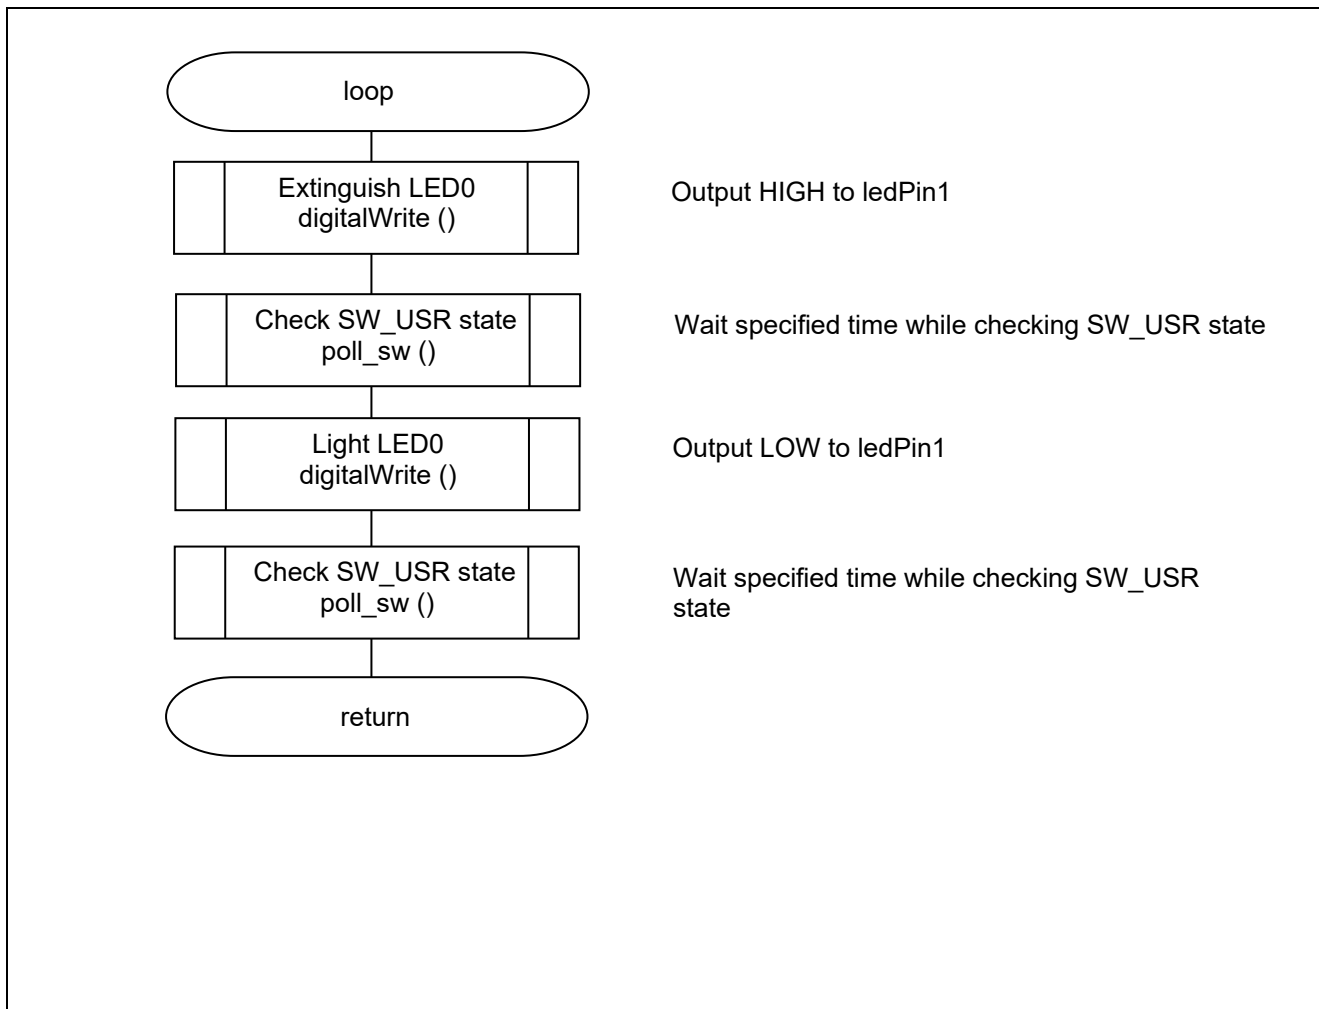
loop

Extinguish LED0
digitalWrite ()

Output HIGH to ledPin1

Check SW_USR state
poll_sw ()

Wait specified time while checking SW_USR state

Light LED0
digitalWrite ()

Output LOW to ledPin1

Check SW_USR state
poll_sw ()

Wait specified time while checking SW_USR state

return